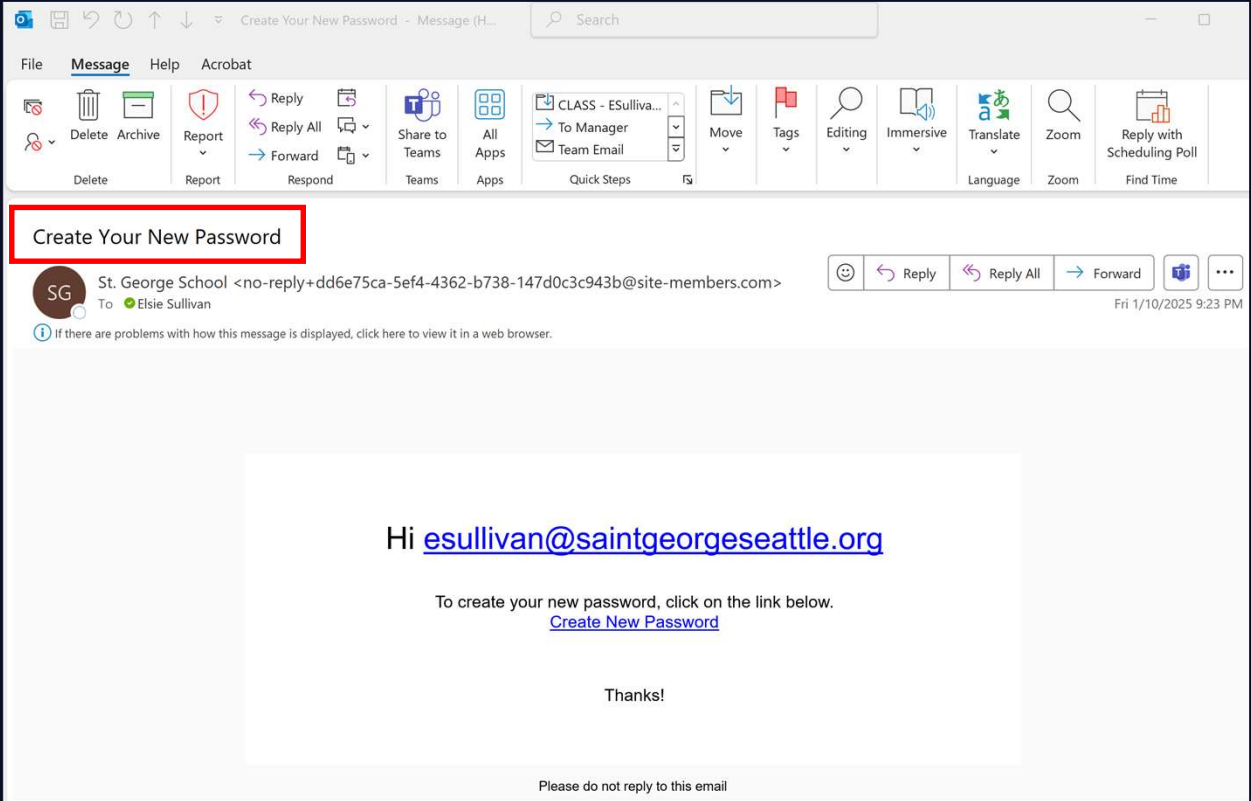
Create Your New Password - Message (H...

Search

File Message Help Acrobat

Delete Archive
Delete

Report
Report

Reply
Reply All
Forward
Respond

Share to Teams
Teams

All Apps
Apps

CLASS - ESulliva...
To Manager
Team Email
Quick Steps

Move

Tags

Editing

Immersive

Translate
Language

Zoom
Zoom

Reply with Scheduling Poll
Find Time

Create Your New Password

SG

St. George School <no-reply+dd6e75ca-5ef4-4362-b738-147d0c3c943b@site-members.com>
To Elsie Sullivan

Reply Reply All Forward

Fri 1/10/2025 9:23 PM

If there are problems with how this message is displayed, click here to view it in a web browser.

Hi esullivan@saintgeorgeseattle.org

To create your new password, click on the link below.
Create New Password

Thanks!

Please do not reply to this email